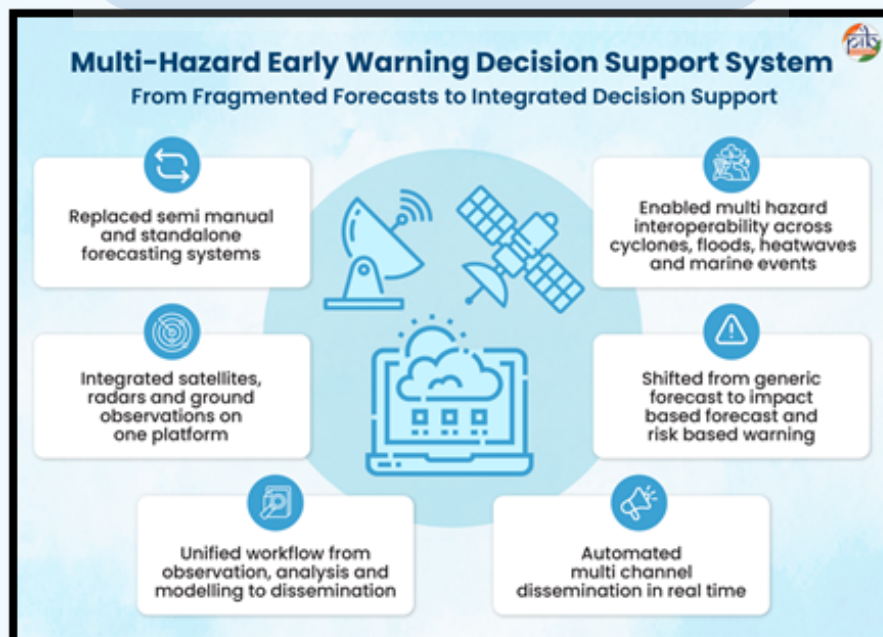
Multi-Hazard Early Warning Decision Support System
From Fragmented Forecasts to Integrated Decision Support

Replaced semi manual and standalone forecasting systems

Enabled multi hazard interoperability across cyclones, floods, heatwaves and marine events

Integrated satellites, radars and ground observations on one platform

Shifted from generic forecast to impact based forecast and risk based warning

Unified workflow from observation, analysis and modelling to dissemination

Automated multi channel dissemination in real time